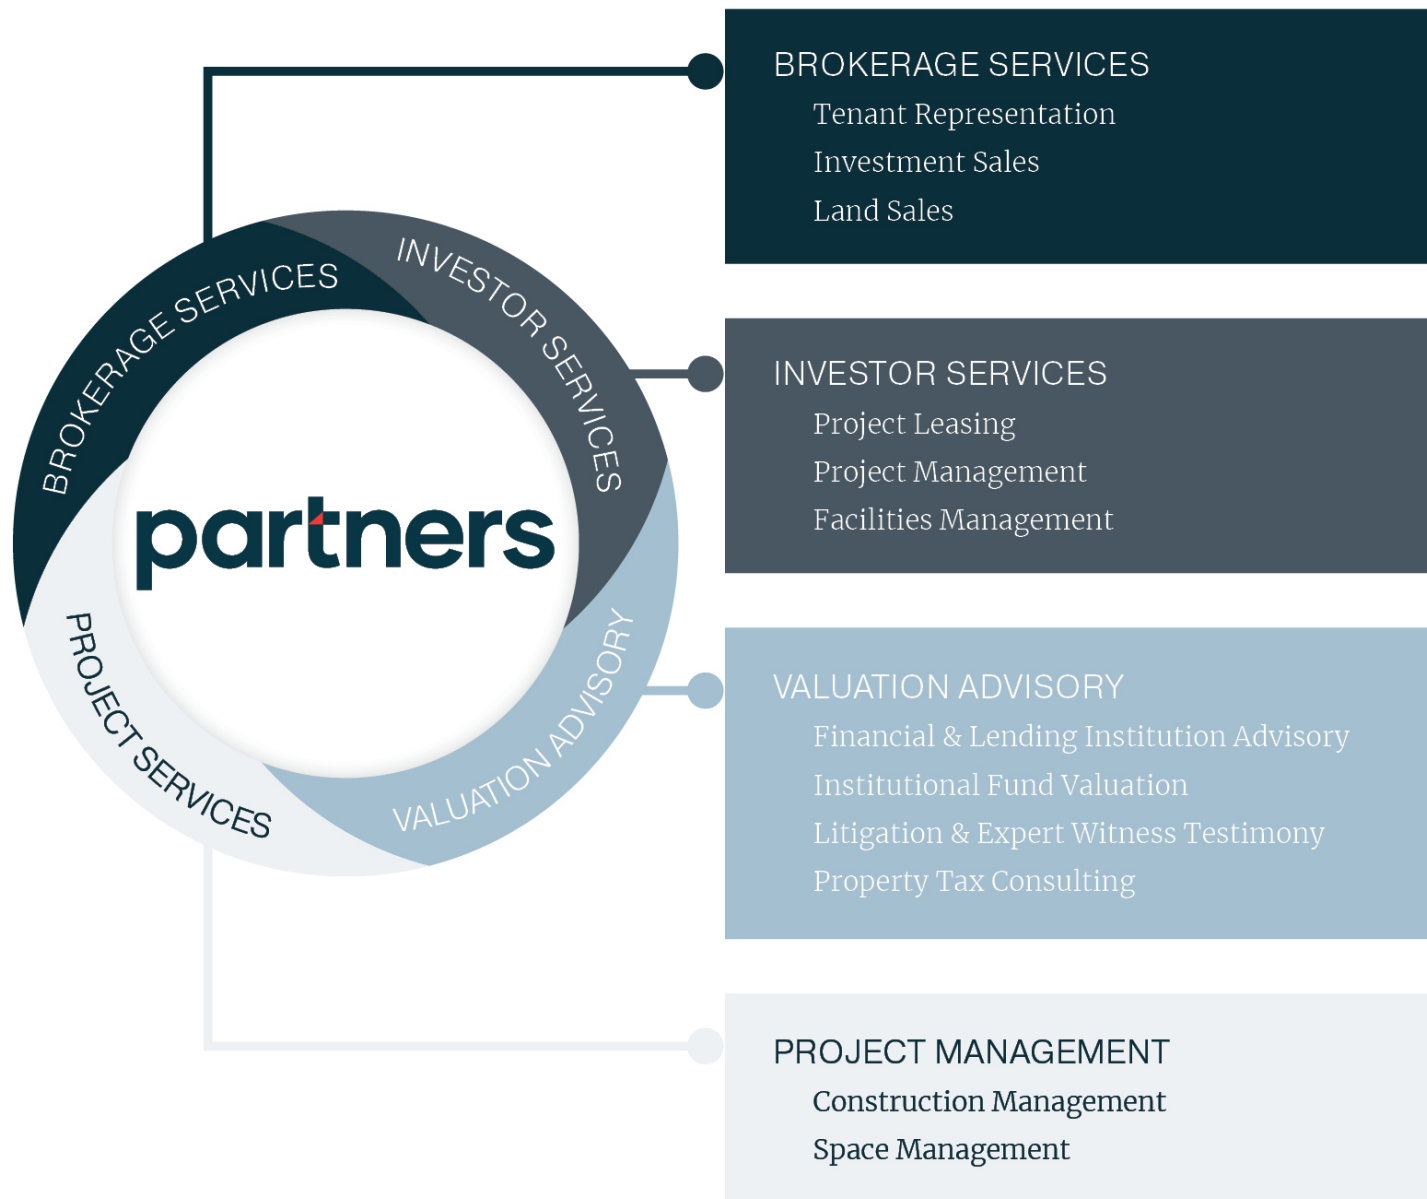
BROKERAGE SERVICES
INVESTOR SERVICES
partners
VALUATION ADVISORY
PROJECT SERVICES

BROKERAGE SERVICES
Tenant Representation
Investment Sales
Land Sales

INVESTOR SERVICES
Project Leasing
Project Management
Facilities Management

VALUATION ADVISORY
Financial & Lending Institution Advisory
Institutional Fund Valuation
Litigation & Expert Witness Testimony
Property Tax Consulting

PROJECT MANAGEMENT
Construction Management
Space Management